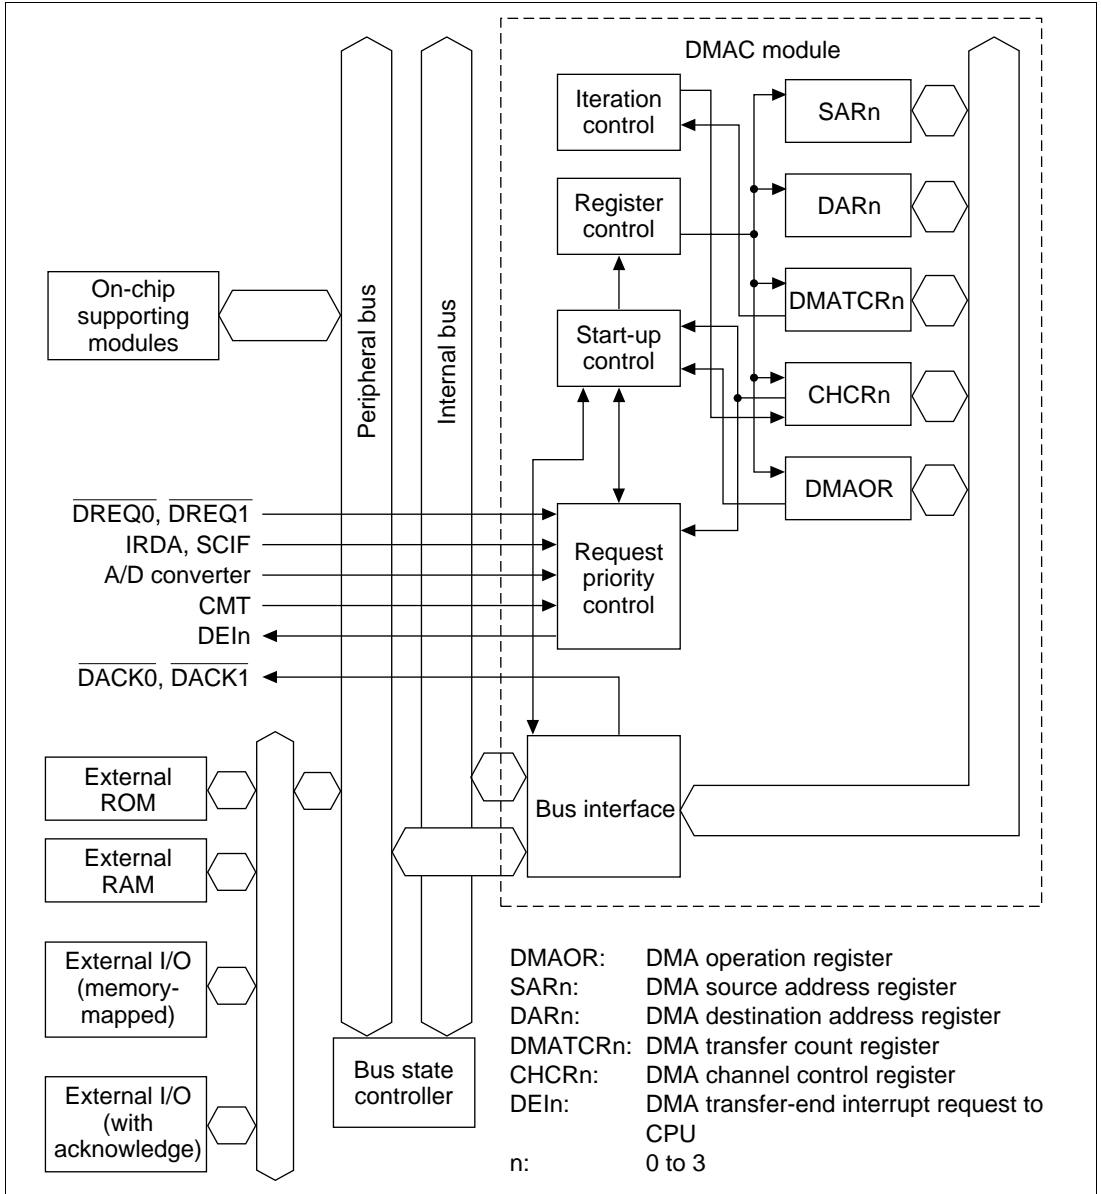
DMAC module

Iteration control

SARn

Register control

DARn

On-chip supporting modules

Peripheral bus

Internal bus

DMATCRn

Start-up control

CHCRn

DMAOR

$\overline{DREQ0}$, $\overline{DREQ1}$

IRDA, SCIF

A/D converter

CMT

DEIn

Request priority control

$\overline{DACK0}$, $\overline{DACK1}$

External ROM

Bus interface

External RAM

External I/O (memory-mapped)

External I/O (with acknowledge)

Bus state controller

| | |
|---|---|
| DMAOR: | DMA operation register |
| SARn: | DMA source address register |
| DARn: | DMA destination address register |
| DMATCRn: | DMA transfer count register |
| CHCRn: | DMA channel control register |
| DEIn: | DMA transfer-end interrupt request to CPU |
| n: | 0 to 3 |